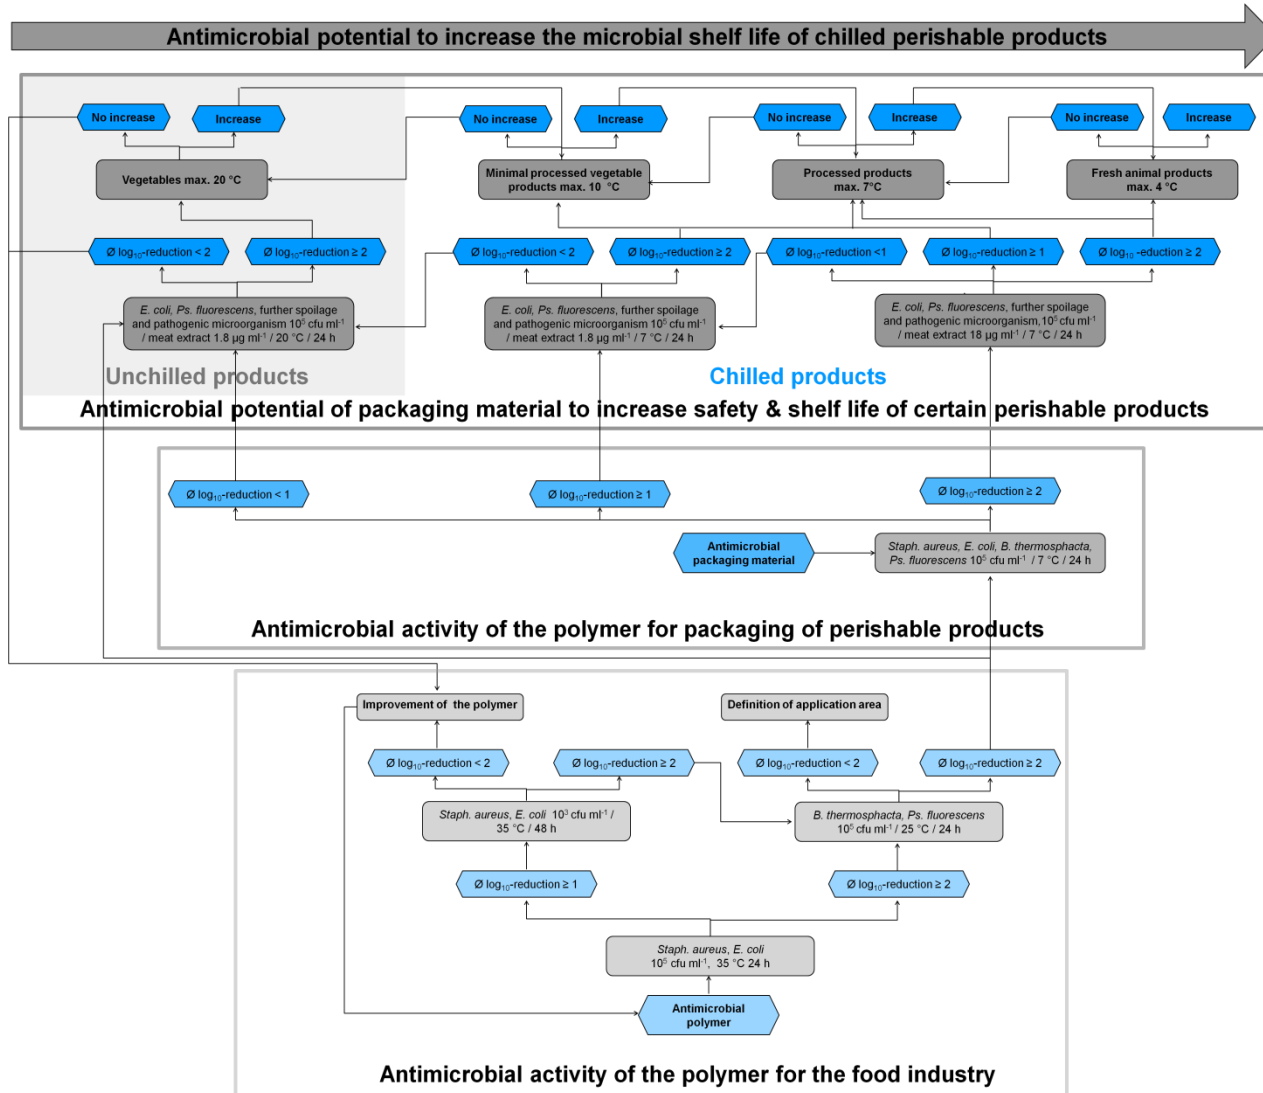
Antimicrobial potential to increase the microbial shelf life of chilled perishable products

No increase

Increase

No increase

Increase

No increase

Increase

No increase

Increase

Vegetables max. 20 °C

Minimal processed vegetable products max. 10 °C

Processed products max. 7°C

Fresh animal products max. 4 °C

Ø $log_{10}$-reduction < 2

Ø $log_{10}$-reduction ≥ 2

Ø $log_{10}$-reduction < 2

Ø $log_{10}$-reduction ≥ 2

Ø $log_{10}$-reduction <1

Ø $log_{10}$-reduction ≥ 1

Ø $log_{10}$ -eduction ≥ 2

E. coli, Ps. fluorescens, further spoilage and pathogenic microorganism $10^5$ cfu ml$^{-1}$ / meat extract 1.8 µg ml$^{-1}$ / 20 °C / 24 h

E. coli, Ps. fluorescens, further spoilage and pathogenic microorganism $10^5$ cfu ml$^{-1}$ / meat extract 1.8 µg ml$^{-1}$ / 7 °C / 24 h

E. coli, Ps. fluorescens, further spoilage and pathogenic microorganism, $10^5$ cfu ml$^{-1}$ / meat extract 18 µg ml$^{-1}$ / 7 °C / 24 h

Unchilled products

Chilled products

Antimicrobial potential of packaging material to increase safety & shelf life of certain perishable products

Ø $log_{10}$-reduction < 1

Ø $log_{10}$-reduction ≥ 1

Ø $log_{10}$-reduction ≥ 2

Antimicrobial packaging material

Staph. aureus, E. coli, B. thermosphacta, Ps. fluorescens $10^5$ cfu ml$^{-1}$ / 7 °C / 24 h

Antimicrobial activity of the polymer for packaging of perishable products

Improvement of the polymer

Definition of application area

Ø $log_{10}$-reduction < 2

Ø $log_{10}$-reduction ≥ 2

Ø $log_{10}$-reduction < 2

Ø $log_{10}$-reduction ≥ 2

Staph. aureus, E. coli $10^3$ cfu ml$^{-1}$ / 35 °C / 48 h

B. thermosphacta, Ps. fluorescens $10^5$ cfu ml$^{-1}$ / 25 °C / 24 h

Ø $log_{10}$-reduction ≥ 1

Ø $log_{10}$-reduction ≥ 2

Staph. aureus, E. coli $10^5$ cfu ml$^{-1}$, 35 °C 24 h

Antimicrobial polymer

Antimicrobial activity of the polymer for the food industry